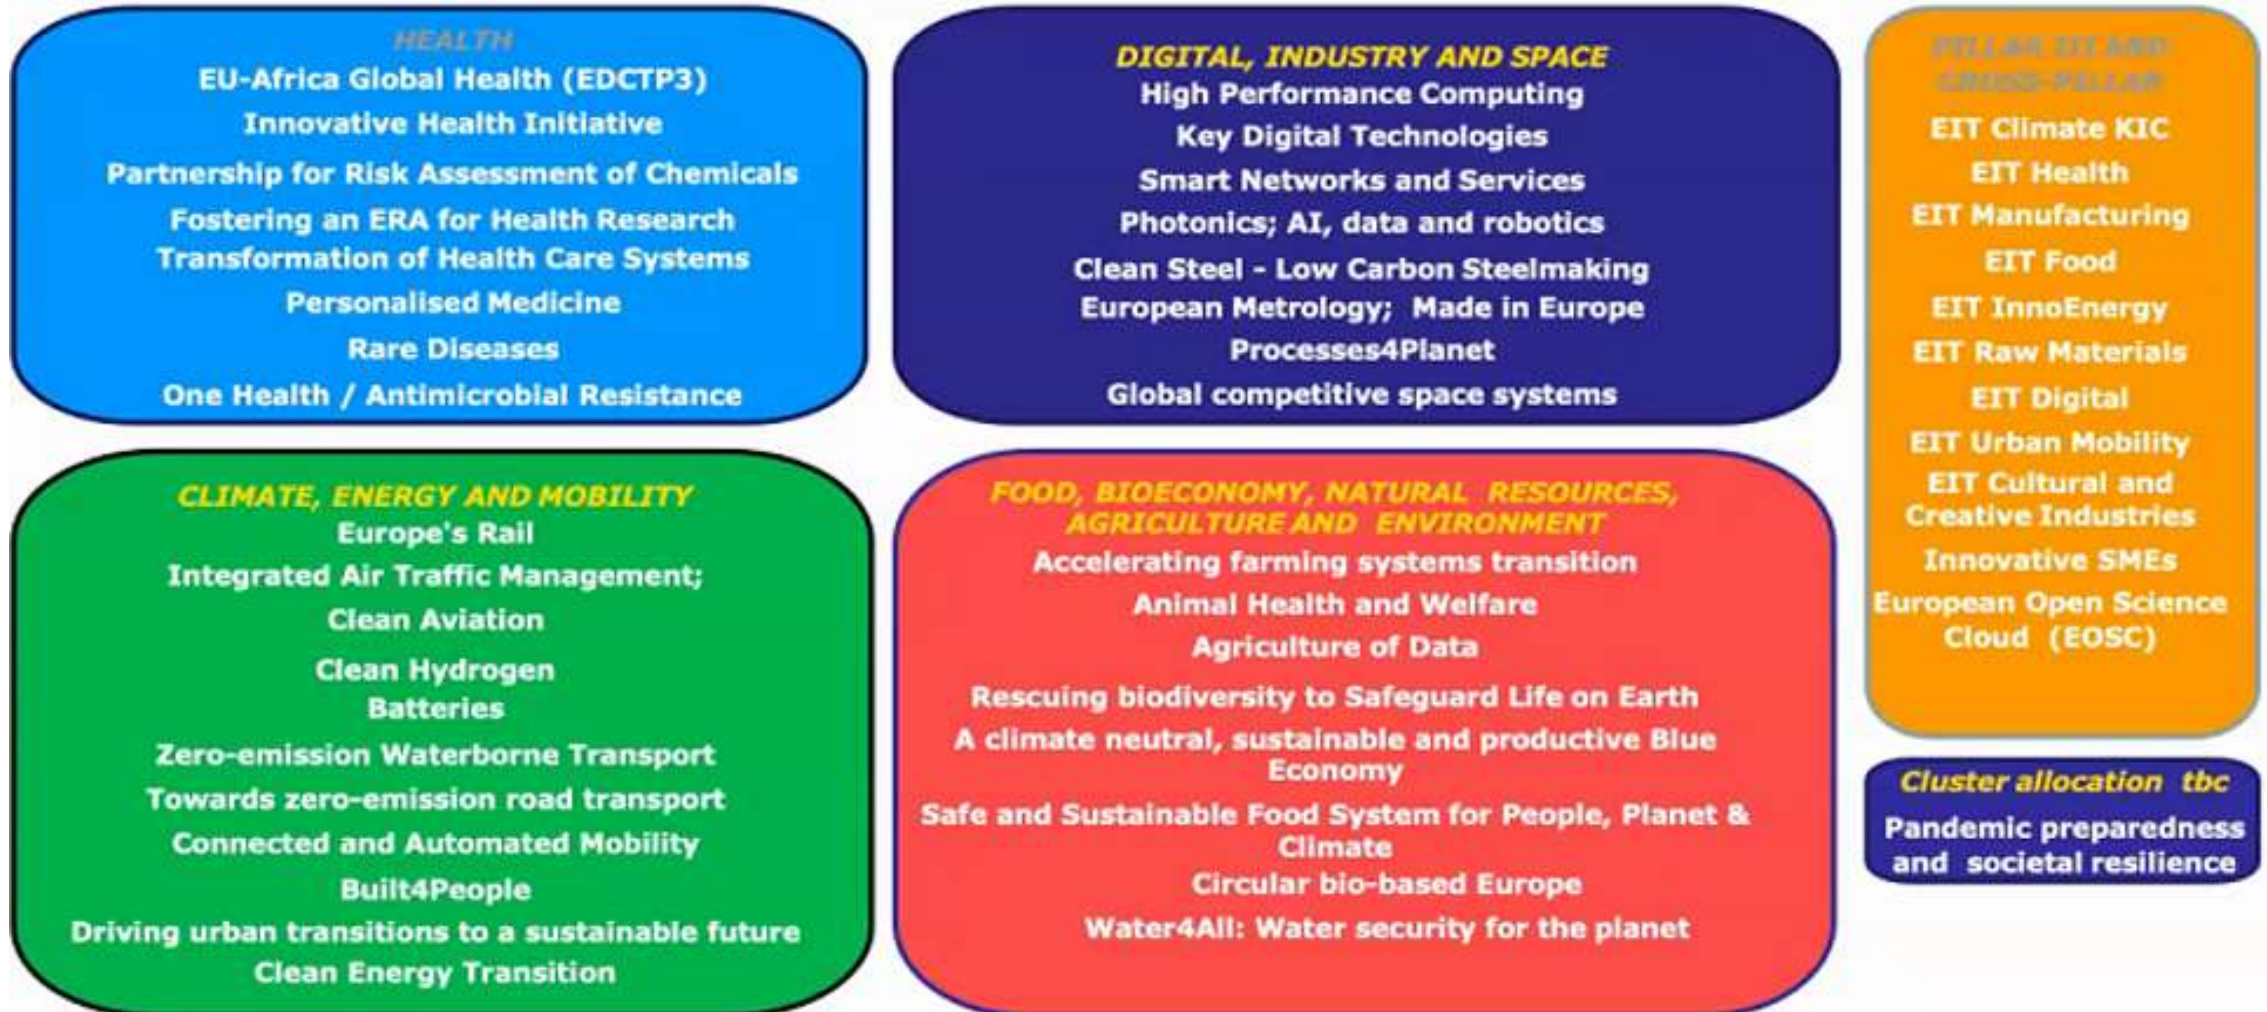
HEALTH
EU-Africa Global Health (EDCTP3)
Innovative Health Initiative
Partnership for Risk Assessment of Chemicals
Fostering an ERA for Health Research
Transformation of Health Care Systems
Personalised Medicine
Rare Diseases
One Health / Antimicrobial Resistance

DIGITAL, INDUSTRY AND SPACE
High Performance Computing
Key Digital Technologies
Smart Networks and Services
Photonics; AI, data and robotics
Clean Steel - Low Carbon Steelmaking
European Metrology; Made in Europe
Processes4Planet
Global competitive space systems

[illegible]
EIT Climate KIC
EIT Health
EIT Manufacturing
EIT Food
EIT InnoEnergy
EIT Raw Materials
EIT Digital
EIT Urban Mobility
EIT Cultural and Creative Industries
Innovative SMEs
European Open Science Cloud (EOSC)

CLIMATE, ENERGY AND MOBILITY
Europe's Rail
Integrated Air Traffic Management;
Clean Aviation
Clean Hydrogen
Batteries
Zero-emission Waterborne Transport
Towards zero-emission road transport
Connected and Automated Mobility
Built4People
Driving urban transitions to a sustainable future
Clean Energy Transition

FOOD, BIOECONOMY, NATURAL RESOURCES, AGRICULTURE AND ENVIRONMENT
Accelerating farming systems transition
Animal Health and Welfare
Agriculture of Data
Rescuing biodiversity to Safeguard Life on Earth
A climate neutral, sustainable and productive Blue Economy
Safe and Sustainable Food System for People, Planet & Climate
Circular bio-based Europe
Water4All: Water security for the planet

Cluster allocation tbc
Pandemic preparedness and societal resilience